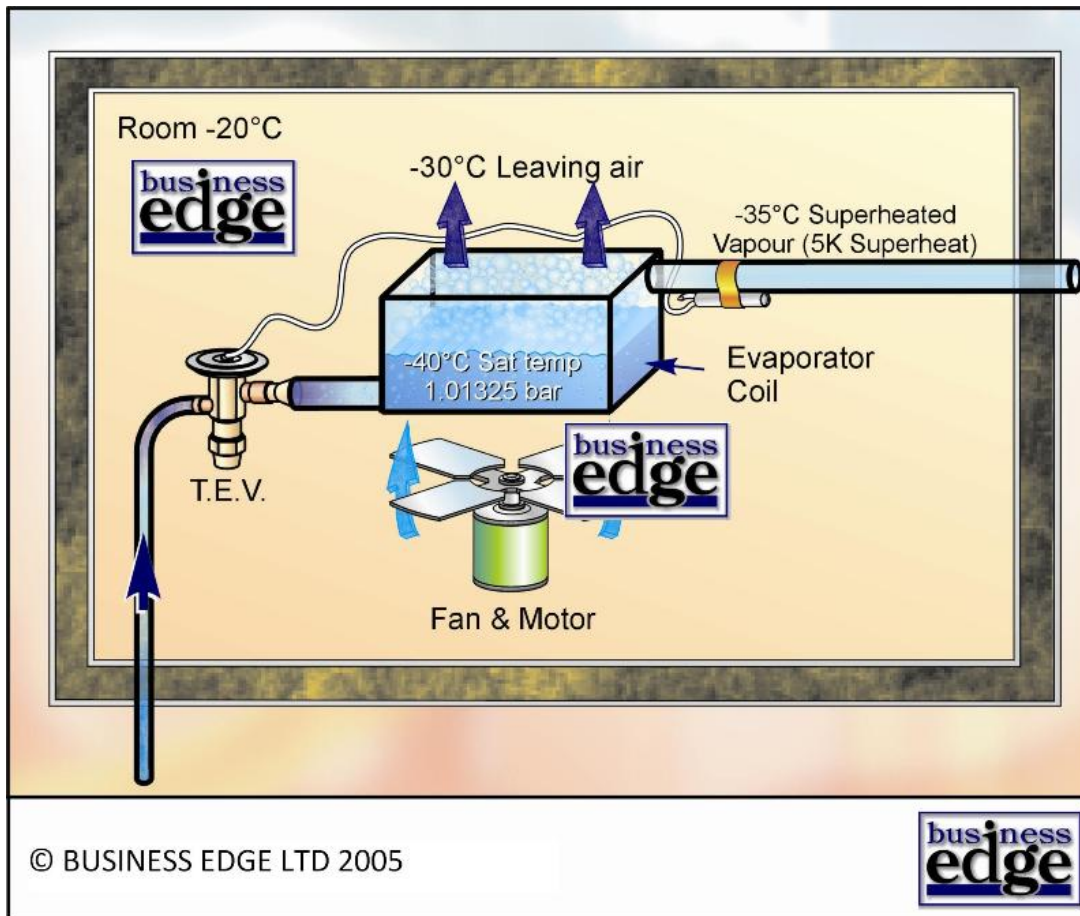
Room -20°C

business edge

-30°C Leaving air

-35°C Superheated Vapour (5K Superheat)

-40°C Sat temp 1.01325 bar

Evaporator Coil

business edge

T.E.V.

Fan & Motor

© BUSINESS EDGE LTD 2005

business edge